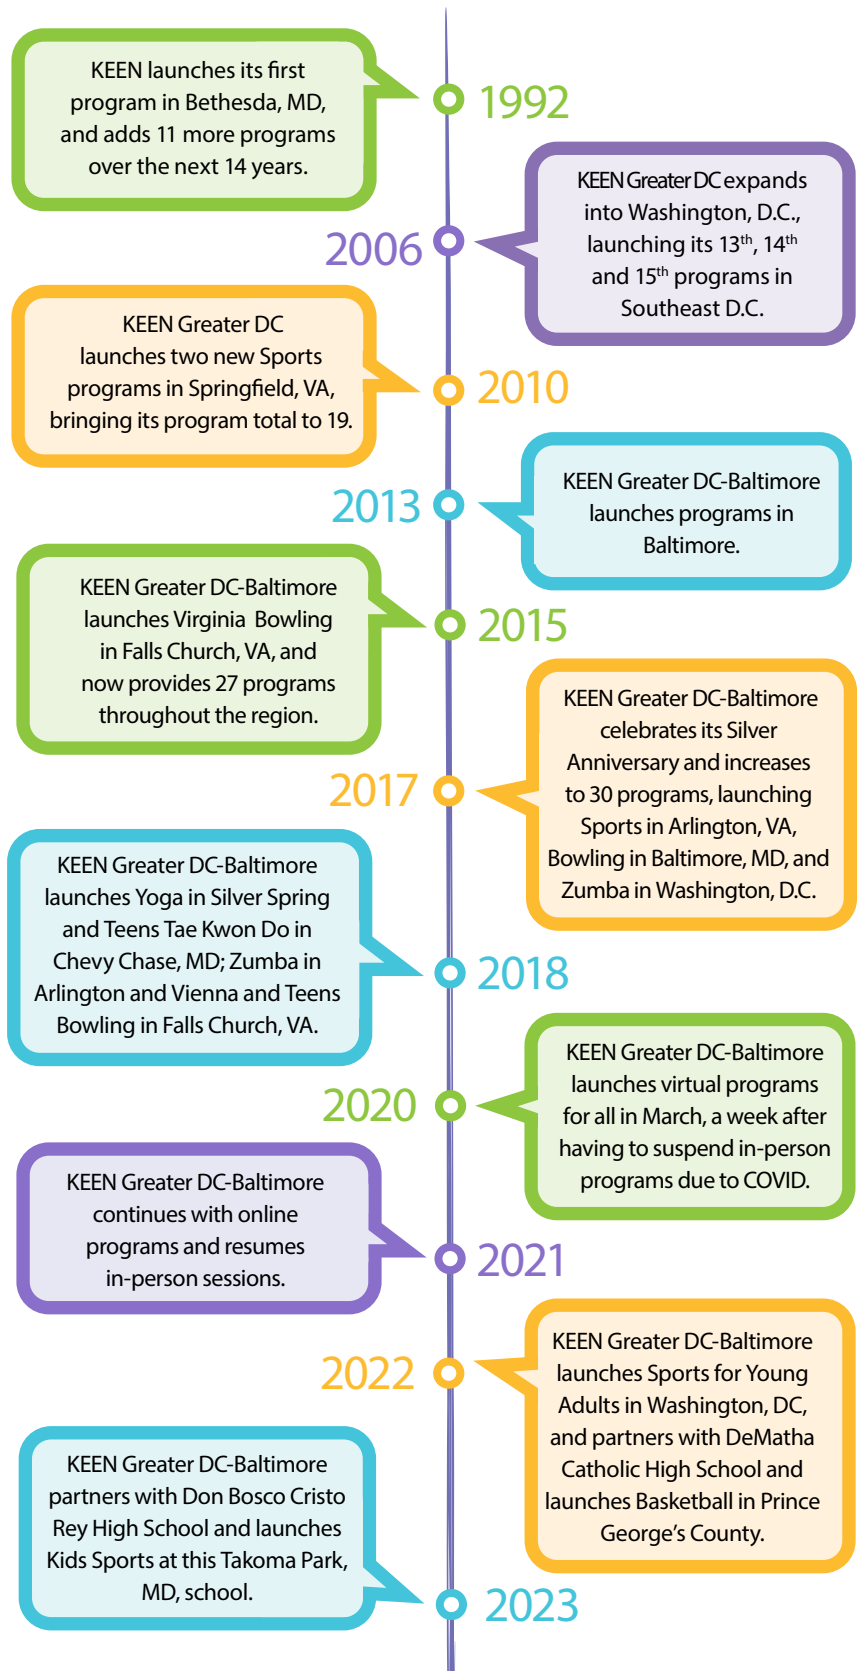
KEEN launches its first program in Bethesda, MD, and adds 11 more programs over the next 14 years.

1992

KEEN Greater DC expands into Washington, D.C., launching its 13$^{th}$, 14$^{th}$ and 15$^{th}$ programs in Southeast D.C.

2006

KEEN Greater DC launches two new Sports programs in Springfield, VA, bringing its program total to 19.

2010

KEEN Greater DC-Baltimore launches programs in Baltimore.

2013

KEEN Greater DC-Baltimore launches Virginia Bowling in Falls Church, VA, and now provides 27 programs throughout the region.

2015

KEEN Greater DC-Baltimore celebrates its Silver Anniversary and increases to 30 programs, launching Sports in Arlington, VA, Bowling in Baltimore, MD, and Zumba in Washington, D.C.

2017

KEEN Greater DC-Baltimore launches Yoga in Silver Spring and Teens Tae Kwon Do in Chevy Chase, MD; Zumba in Arlington and Vienna and Teens Bowling in Falls Church, VA.

2018

KEEN Greater DC-Baltimore launches virtual programs for all in March, a week after having to suspend in-person programs due to COVID.

2020

KEEN Greater DC-Baltimore continues with online programs and resumes in-person sessions.

2021

KEEN Greater DC-Baltimore launches Sports for Young Adults in Washington, DC, and partners with DeMatha Catholic High School and launches Basketball in Prince George's County.

2022

KEEN Greater DC-Baltimore partners with Don Bosco Cristo Rey High School and launches Kids Sports at this Takoma Park, MD, school.

2023